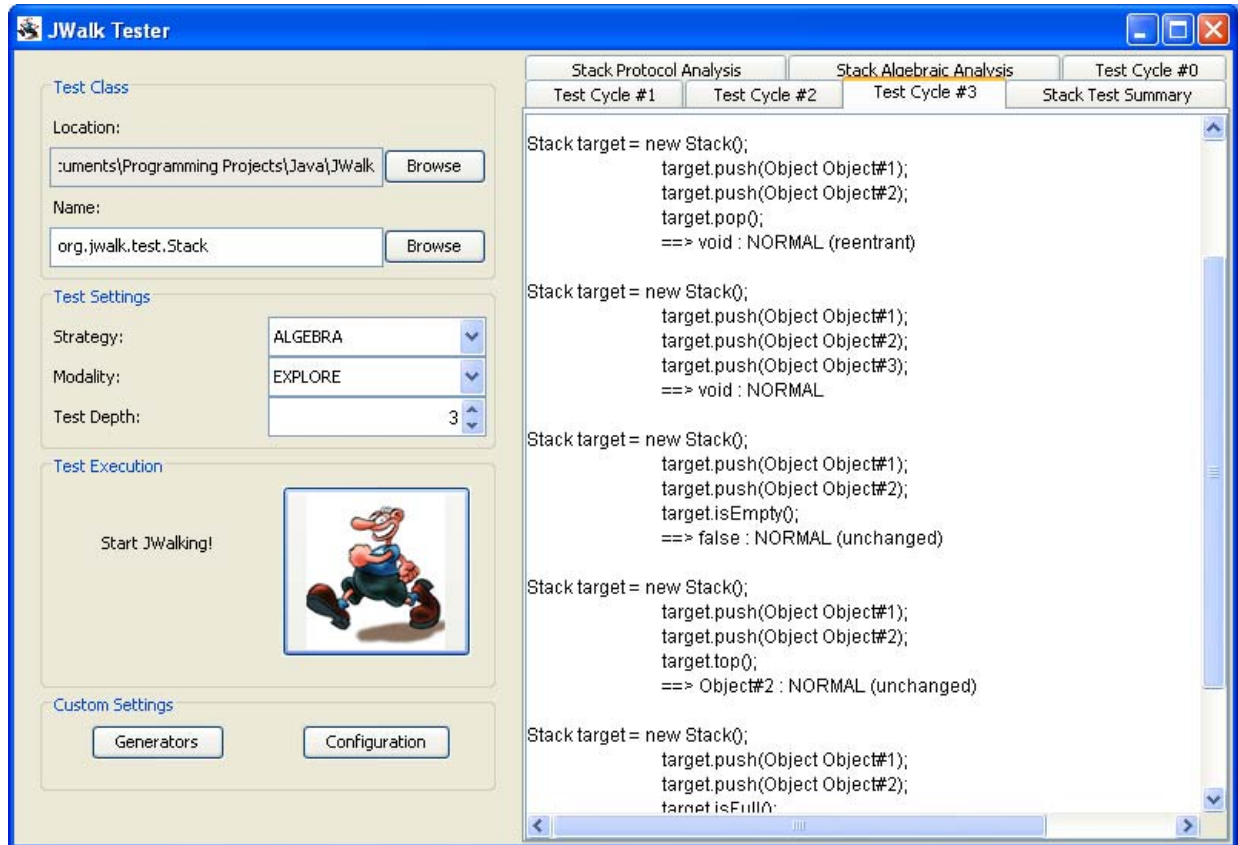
JWalk Tester

Test Class

Location:

:uments\Programming Projects\Java\JWalk Browse

Name:

org.jwalk.test.Stack Browse

Test Settings

Strategy: ALGEBRA

Modality: EXPLORE

Test Depth: 3

Test Execution

Start JWalking!

Custom Settings

Generators Configuration

Stack Protocol Analysis | Stack Algebraic Analysis | Test Cycle #0
Test Cycle #1 | Test Cycle #2 | Test Cycle #3 | Stack Test Summary

Stack target = new Stack();
target.push(Object Object#1);
target.push(Object Object#2);
target.pop();
==> void : NORMAL (reentrant)

Stack target = new Stack();
target.push(Object Object#1);
target.push(Object Object#2);
target.push(Object Object#3);
==> void : NORMAL

Stack target = new Stack();
target.push(Object Object#1);
target.push(Object Object#2);
target.isEmpty();
==> false : NORMAL (unchanged)

Stack target = new Stack();
target.push(Object Object#1);
target.push(Object Object#2);
target.top();
==> Object#2 : NORMAL (unchanged)

Stack target = new Stack();
target.push(Object Object#1);
target.push(Object Object#2);
target.isFull();